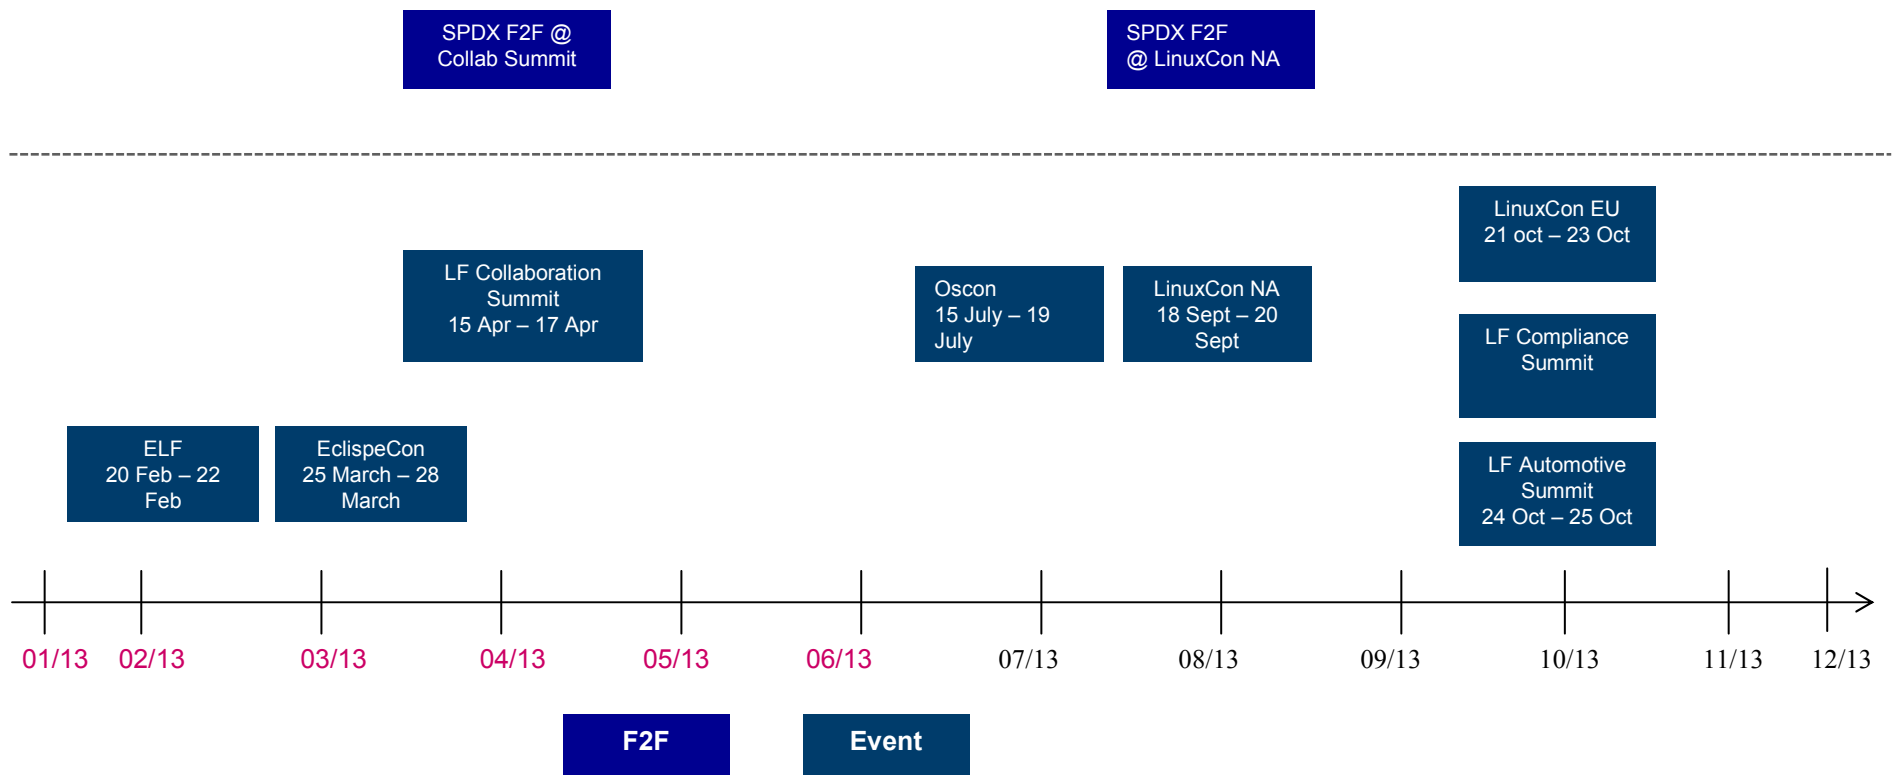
SPDX F2F @ Collab Summit

SPDX F2F @ LinuxCon NA

LinuxCon EU
21 oct – 23 Oct

LF Collaboration Summit
15 Apr – 17 Apr

Oscon
15 July – 19 July

LinuxCon NA
18 Sept – 20 Sept

LF Compliance Summit

ELF
20 Feb – 22 Feb

EclispeCon
25 March – 28 March

LF Automotive Summit
24 Oct – 25 Oct

01/13 02/13 03/13 04/13 05/13 06/13 07/13 08/13 09/13 10/13 11/13 12/13

F2F

Event